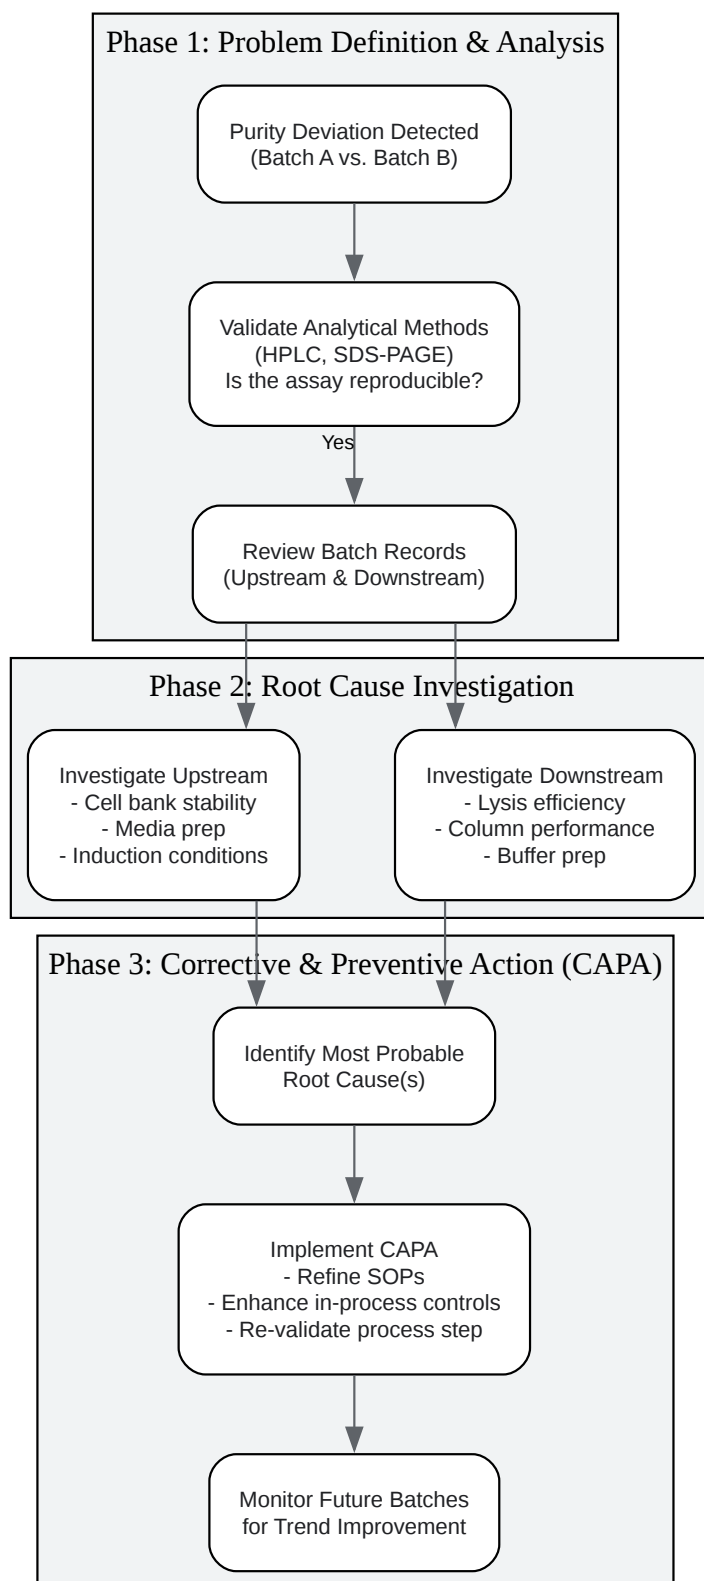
Phase 1: Problem Definition & Analysis

Purity Deviation Detected
(Batch A vs. Batch B)

Validate Analytical Methods
(HPLC, SDS-PAGE)
Is the assay reproducible?

Yes

Review Batch Records
(Upstream & Downstream)

Phase 2: Root Cause Investigation

Investigate Upstream
- Cell bank stability
- Media prep
- Induction conditions

Investigate Downstream
- Lysis efficiency
- Column performance
- Buffer prep

Phase 3: Corrective & Preventive Action (CAPA)

Identify Most Probable
Root Cause(s)

Implement CAPA
- Refine SOPs
- Enhance in-process controls
- Re-validate process step

Monitor Future Batches
for Trend Improvement